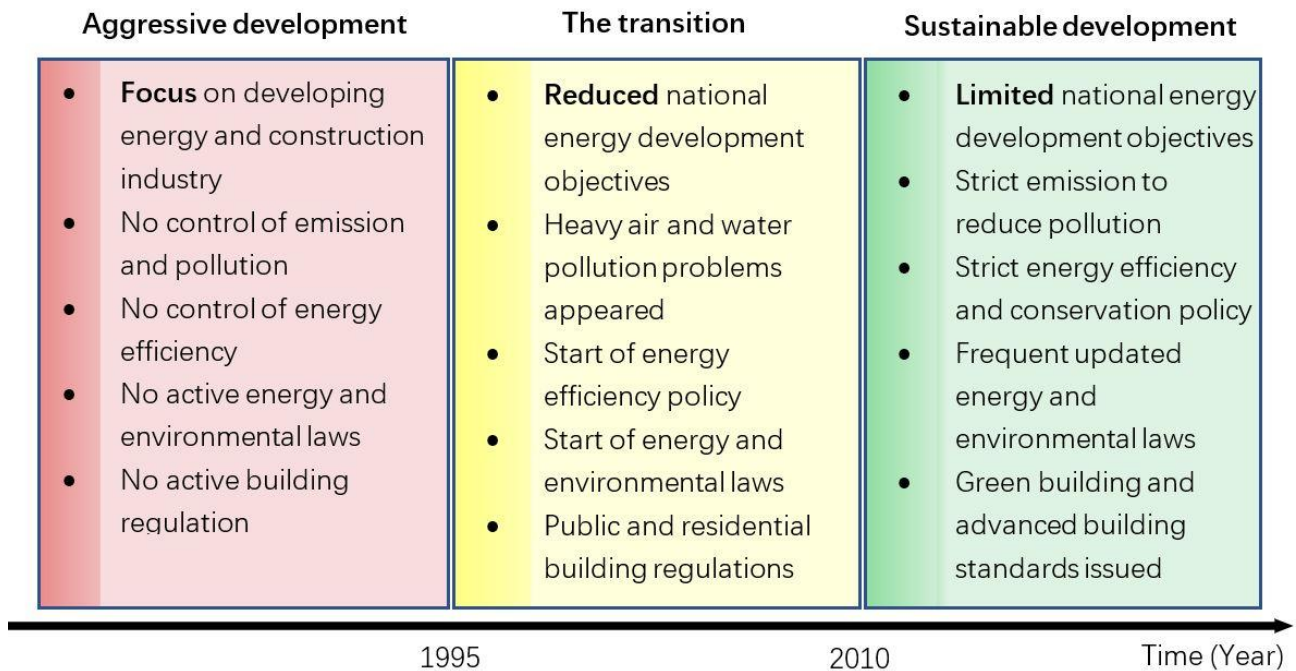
Aggressive development

- **Focus** on developing energy and construction industry
- No control of emission and pollution
- No control of energy efficiency
- No active energy and environmental laws
- No active building regulation

The transition

- **Reduced** national energy development objectives
- Heavy air and water pollution problems appeared
- Start of energy efficiency policy
- Start of energy and environmental laws
- Public and residential building regulations

Sustainable development

- **Limited** national energy development objectives
- Strict emission to reduce pollution
- Strict energy efficiency and conservation policy
- Frequent updated energy and environmental laws
- Green building and advanced building standards issued

1995

2010

Time (Year)